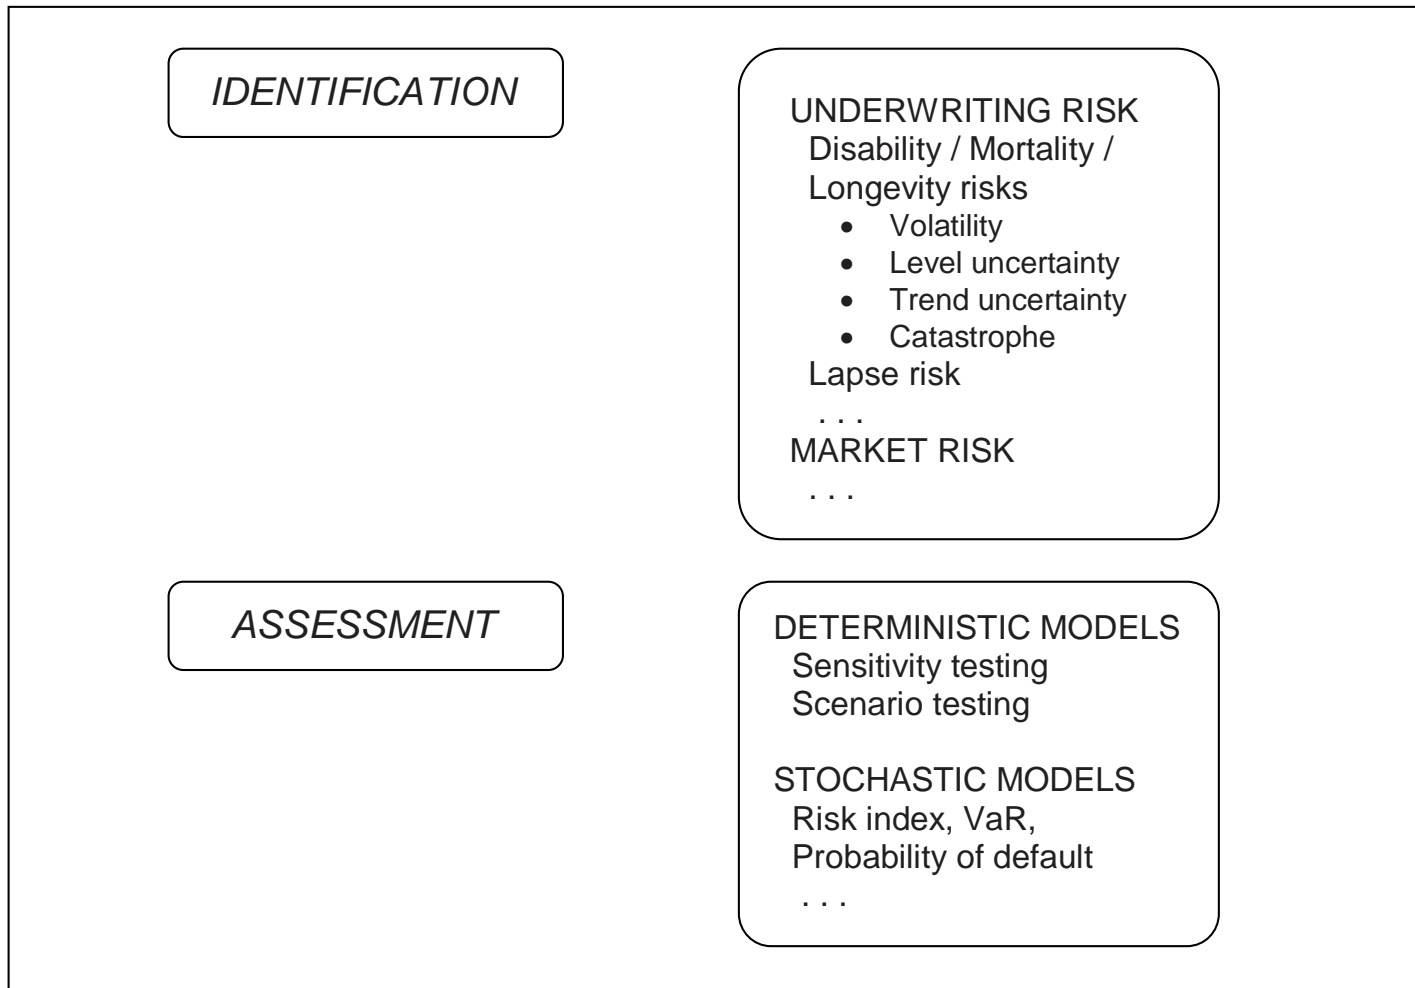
IDENTIFICATION

UNDERWRITING RISK
Disability / Mortality / Longevity risks
• Volatility
• Level uncertainty
• Trend uncertainty
• Catastrophe
Lapse risk
. . .
MARKET RISK
. . .

ASSESSMENT

DETERMINISTIC MODELS
Sensitivity testing
Scenario testing

STOCHASTIC MODELS
Risk index, VaR,
Probability of default
. . .